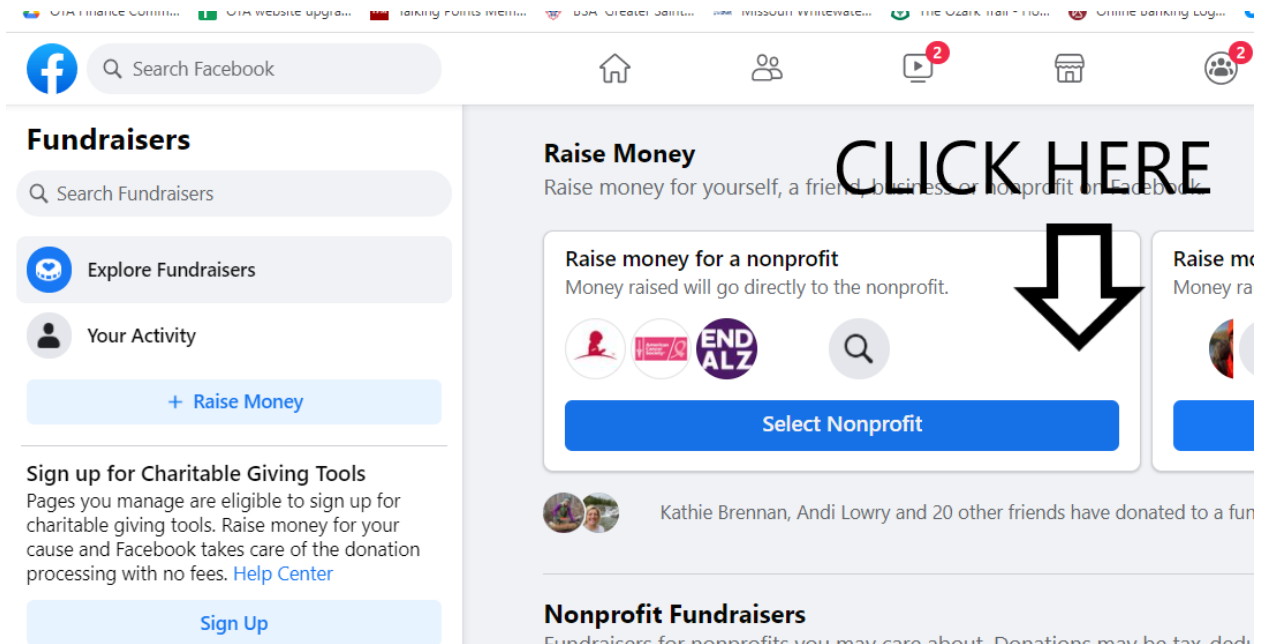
OTA Finance Comm... OTA website upgra... Talking Points Mem... BSA Greater Saint... Missouri Whitewate... The Ozark Trail - Ho... Online Banking Log...

Search Facebook

2

2

Fundraisers

Search Fundraisers

Explore Fundraisers

Your Activity

+ Raise Money

Sign up for Charitable Giving Tools

Pages you manage are eligible to sign up for charitable giving tools. Raise money for your cause and Facebook takes care of the donation processing with no fees. Help Center

Sign Up

Raise Money

Raise money for yourself, a frie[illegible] business or nonprofit on Facebook.

CLICK HERE

Raise money for a nonprofit

Money raised will go directly to the nonprofit.

END ALZ

Select Nonprofit

Raise mo

Money ra

Kathie Brennan, Andi Lowry and 20 other friends have donated to a fun

Nonprofit Fundraisers

Fundraisers for nonprofits you may care about. Donations may be tax dedu